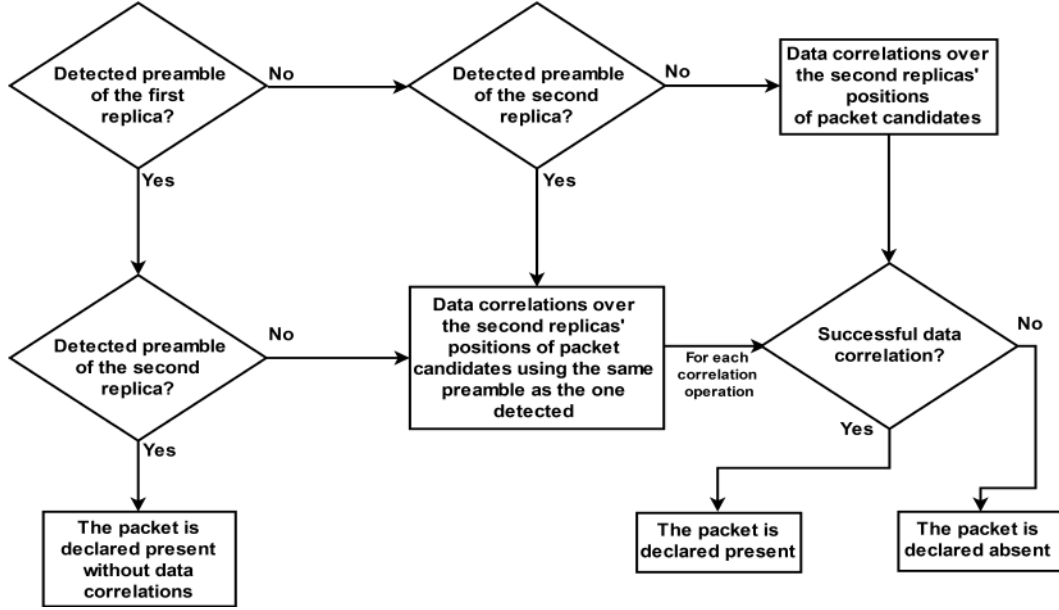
Detected preamble of the first replica?

No

Detected preamble of the second replica?

No

Data correlations over the second replicas' positions of packet candidates

Yes

Yes

Detected preamble of the second replica?

No

Data correlations over the second replicas' positions of packet candidates using the same preamble as the one detected

For each correlation operation

Successful data correlation?

No

Yes

Yes

The packet is declared present without data correlations

The packet is declared present

The packet is declared absent